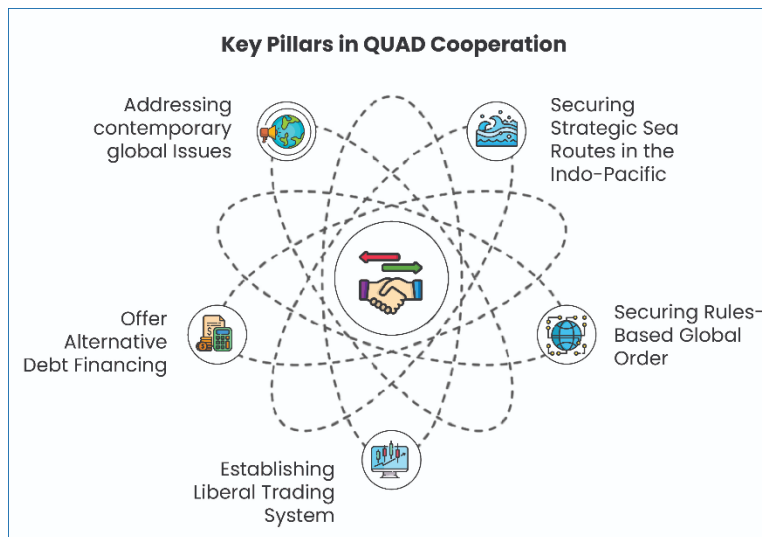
Key Pillars in QUAD Cooperation

Addressing contemporary global Issues

Securing Strategic Sea Routes in the Indo-Pacific

Offer Alternative Debt Financing

Securing Rules-Based Global Order

Establishing Liberal Trading System